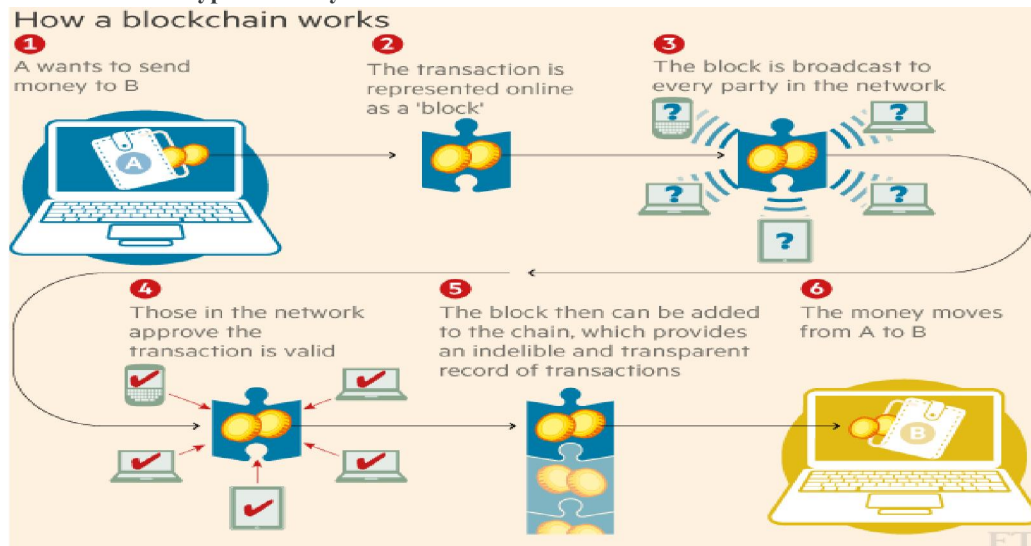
How a blockchain works

1
A wants to send money to B

A

2
The transaction is represented online as a 'block'

3
The block is broadcast to every party in the network

?
?
?
?
?

4
Those in the network approve the transaction is valid

5
The block then can be added to the chain, which provides an indelible and transparent record of transactions

6
The money moves from A to B

B

FT